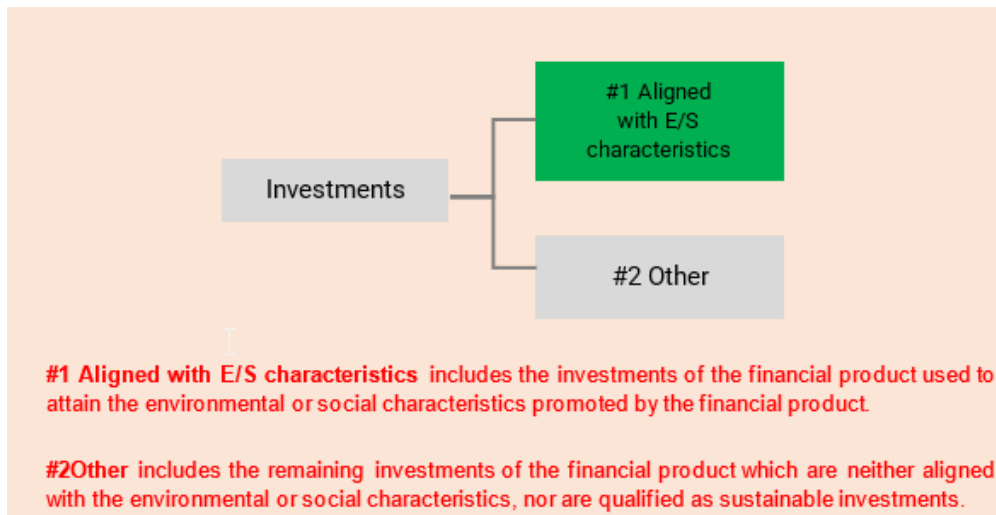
Investments

#1 Aligned with E/S characteristics

#2 Other

**#1 Aligned with E/S characteristics** includes the investments of the financial product used to attain the environmental or social characteristics promoted by the financial product.

**#2Other** includes the remaining investments of the financial product which are neither aligned with the environmental or social characteristics, nor are qualified as sustainable investments.